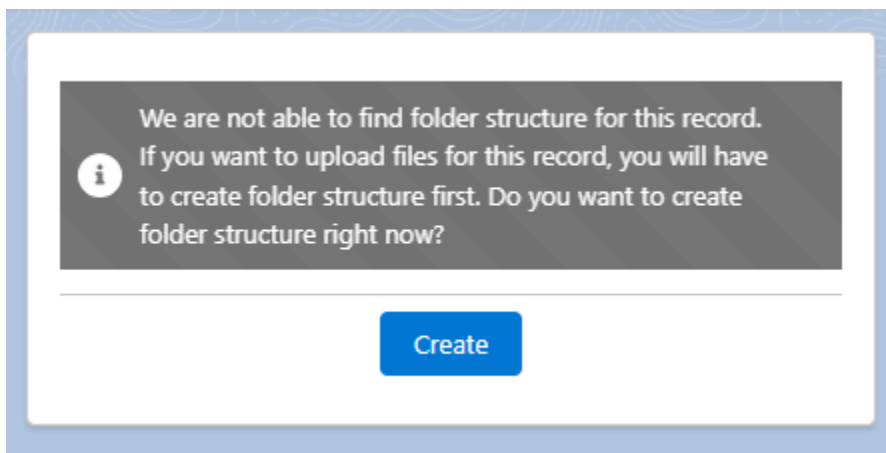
We are not able to find folder structure for this record. If you want to upload files for this record, you will have to create folder structure first. Do you want to create folder structure right now?

Create